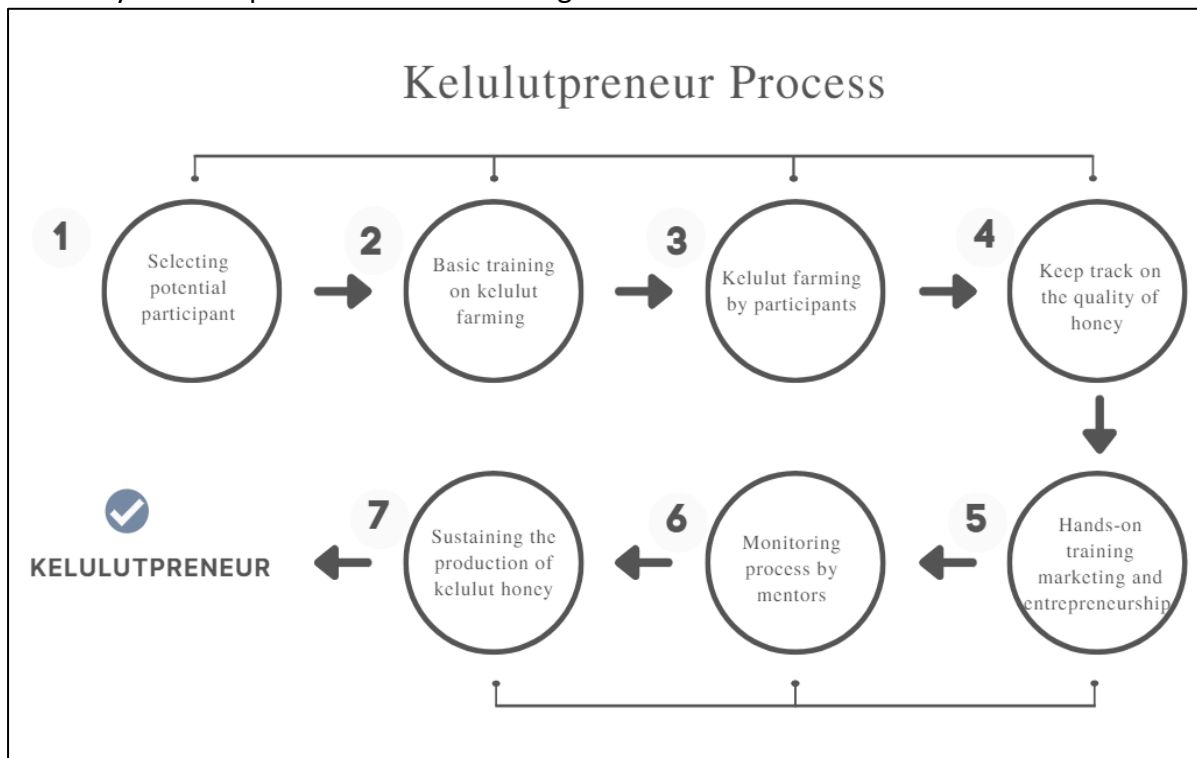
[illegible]

Kelulutpreneur Process

1
Selecting potential participant

2
Basic training on kelulut farming

3
Kelulut farming by participants

4
Keep track on the quality of honey

5
Hands-on training marketing and entrepreneurship

6
Monitoring process by mentors

7
Sustaining the production of kelulut honey

KELULUTPRENEUR